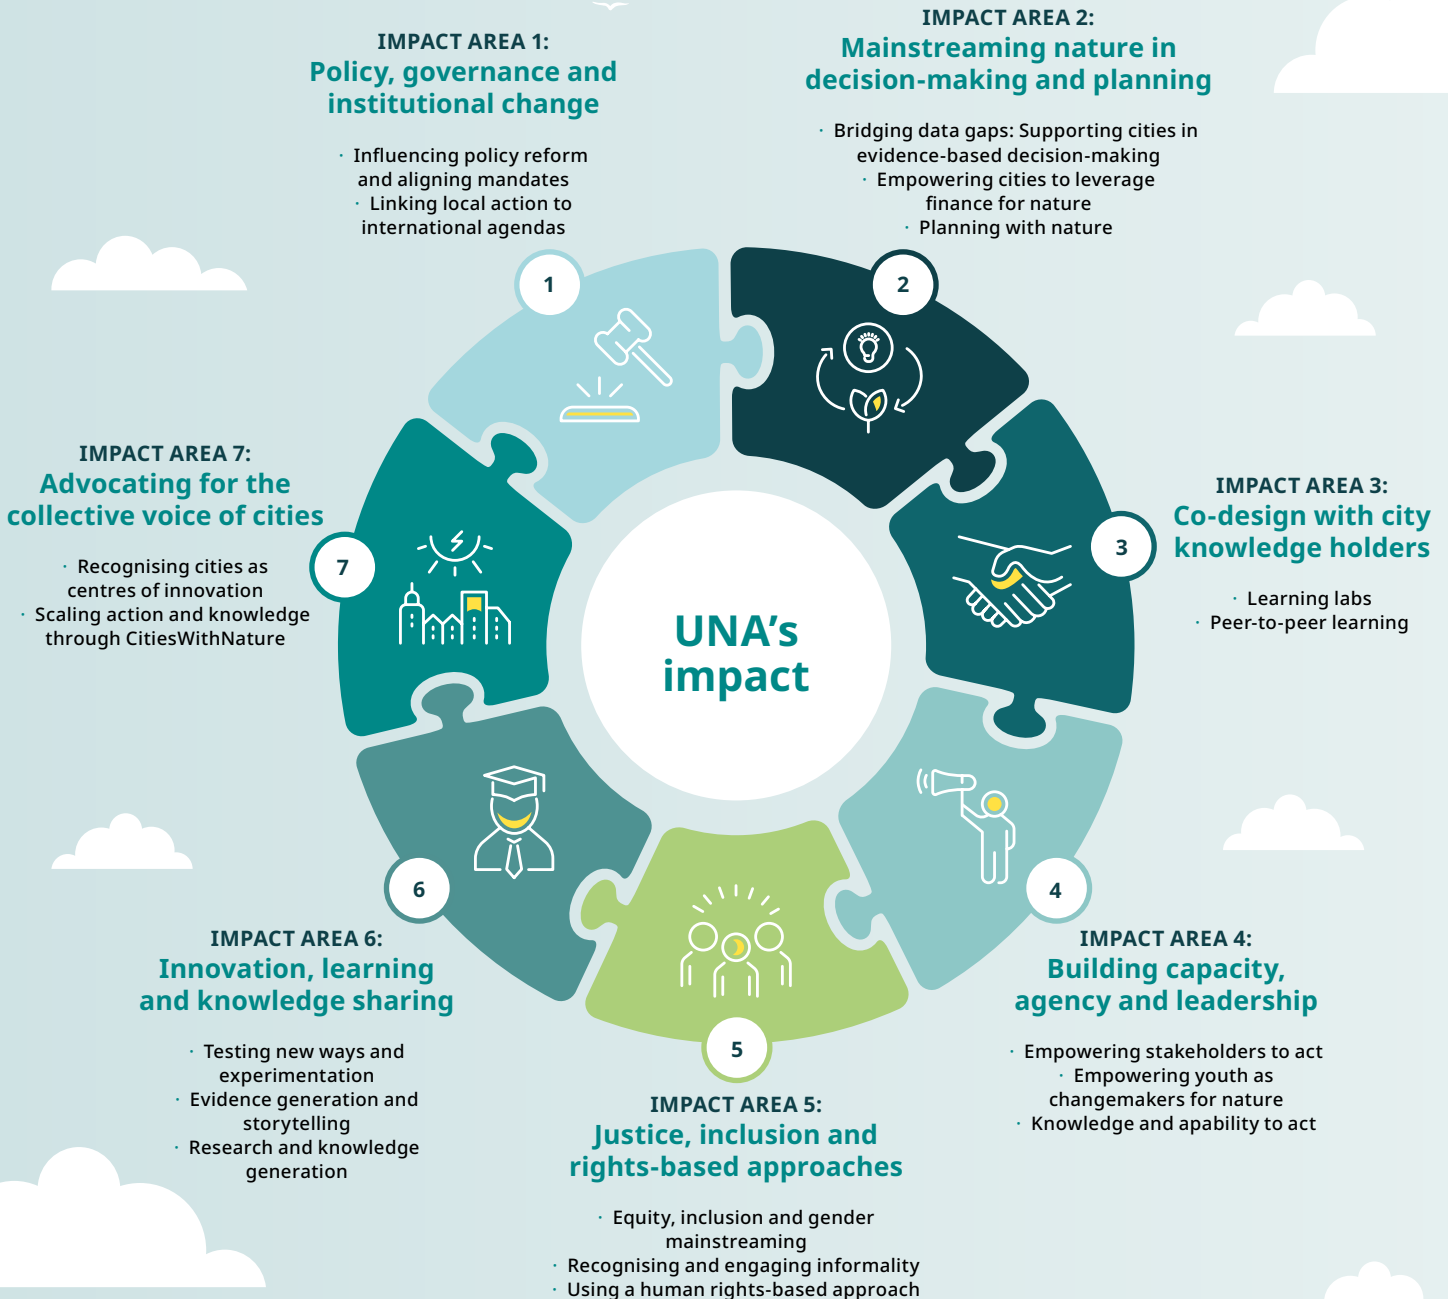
IMPACT AREA 1:
Policy, governance and institutional change

· Influencing policy reform and aligning mandates
· Linking local action to international agendas

IMPACT AREA 2:
Mainstreaming nature in decision-making and planning

· Bridging data gaps: Supporting cities in evidence-based decision-making
· Empowering cities to leverage finance for nature
· Planning with nature

IMPACT AREA 7:
Advocating for the collective voice of cities

· Recognising cities as centres of innovation
· Scaling action and knowledge through CitiesWithNature

IMPACT AREA 3:
Co-design with city knowledge holders

· Learning labs
· Peer-to-peer learning

1

2

3

4

5

6

7

UNA's impact

IMPACT AREA 6:
Innovation, learning and knowledge sharing

· Testing new ways and experimentation
· Evidence generation and storytelling
· Research and knowledge generation

IMPACT AREA 4:
Building capacity, agency and leadership

· Empowering stakeholders to act
· Empowering youth as changemakers for nature
· Knowledge and apability to act

IMPACT AREA 5:
Justice, inclusion and rights-based approaches

· Equity, inclusion and gender mainstreaming
· Recognising and engaging informality
· Using a human rights-based approach